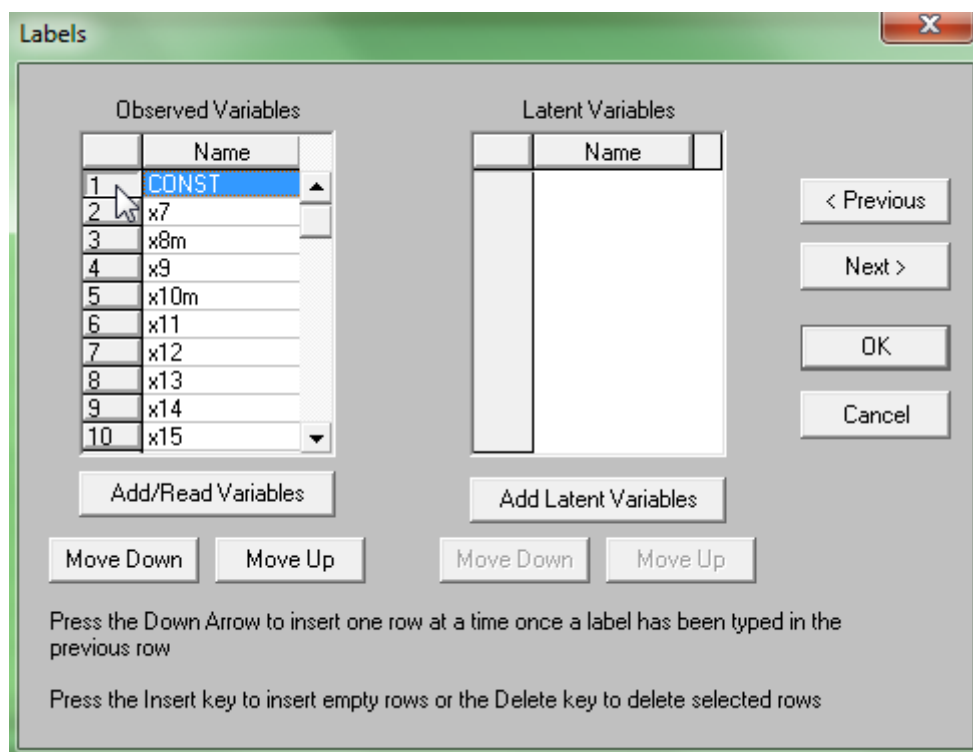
Labels

Observed Variables

| | Name |
|---|---|
| 1 | CONST |
| 2 | x7 |
| 3 | x8m |
| 4 | x9 |
| 5 | x10m |
| 6 | x11 |
| 7 | x12 |
| 8 | x13 |
| 9 | x14 |
| 10 | x15 |

Add/Read Variables

Move Down Move Up

Latent Variables

| | Name |
|---|---|

Add Latent Variables

Move Down Move Up

< Previous

Next >

OK

Cancel

Press the Down Arrow to insert one row at a time once a label has been typed in the previous row

Press the Insert key to insert empty rows or the Delete key to delete selected rows